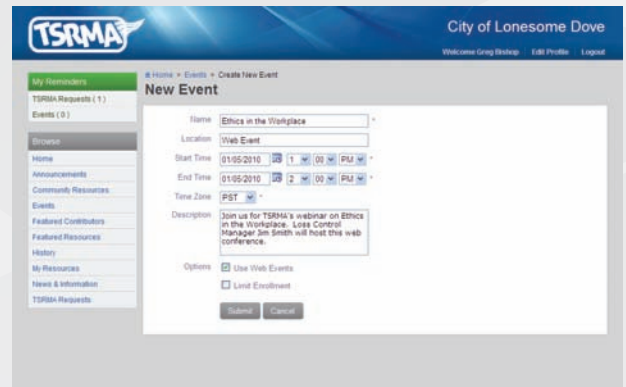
TSRMA

City of Lonesome Dove

Welcome Greg Bishop | Edit Profile | Logout

My Reminders
TSRMA Requests ( 1 )
Events ( 0 )

Browse
Home
Announcements
Community Resources
Events
Featured Contributors
Featured Resources
History
My Resources
News & Information
TSRMA Requests

Home » Events » Create New Event

New Event

Name: Ethics in the Workplace *
Location: Web Event
Start Time: 01/05/2010 | 1 | 00 | PM *
End Time: 01/05/2010 | 2 | 00 | PM *
Time Zone: PST *
Description: Join us for TSRMA's webinar on Ethics in the Workplace. Loss Control Manager Jim Smith will host this web conference.
Options: Use Web Events
Limit Enrollment

Submit | Cancel